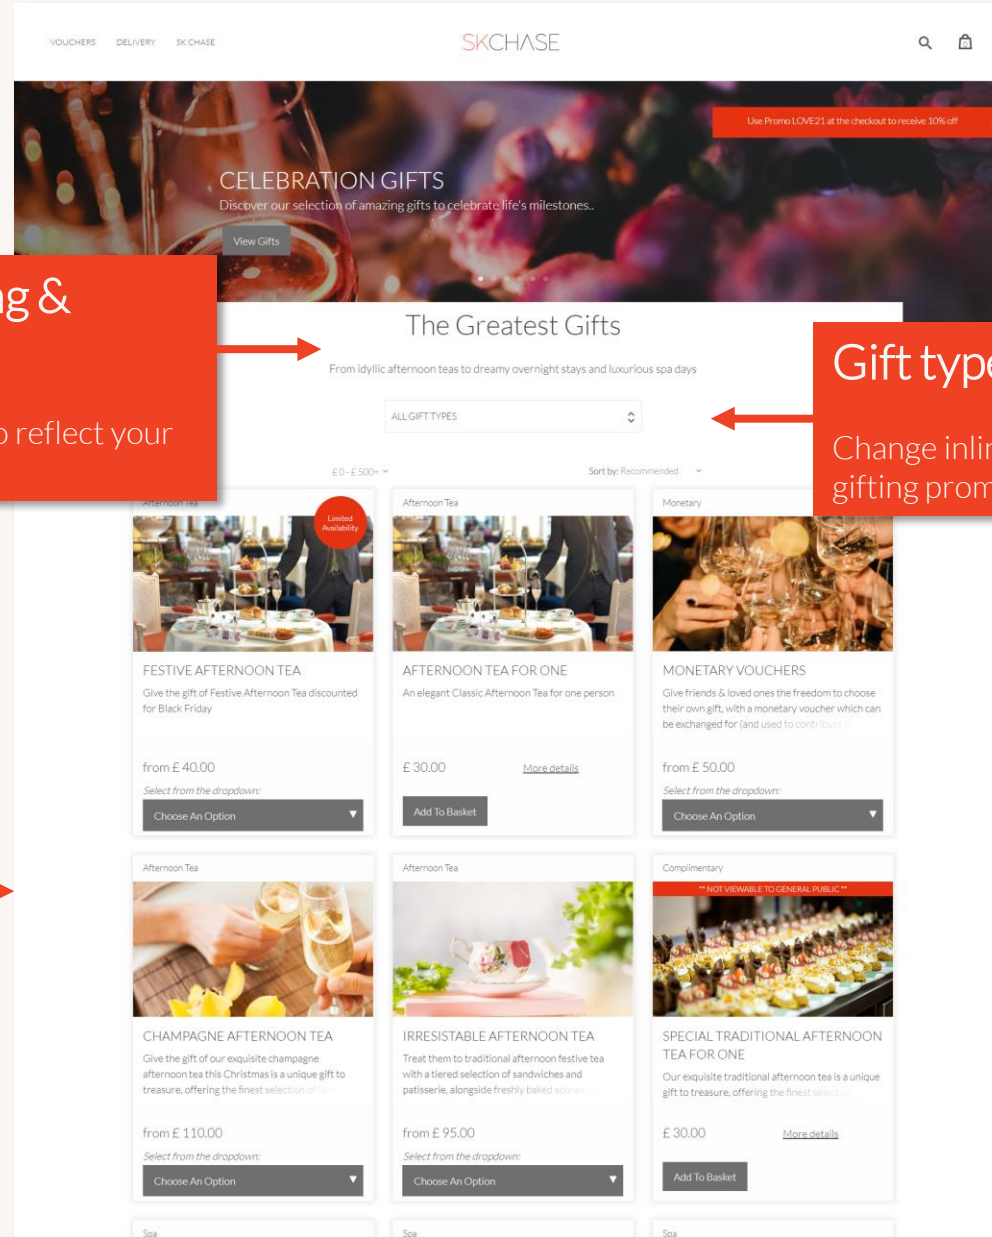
VOUCHERS DELIVERY SK CHASE

SKCHASE

Use Promo LOVE21 at the checkout to receive 10% off

CELEBRATION GIFTS

Discover our selection of amazing gifts to celebrate life's milestones..

View Gifts

ng &

o reflect your

The Greatest Gifts

From idyllic afternoon teas to dreamy overnight stays and luxurious spa days

ALL GIFT TYPES

Gift type

Change inlin gifting prom

£ 0 - £ 500+

Sort by: Recommended

Afternoon Tea

Limited Availability

FESTIVE AFTERNOON TEA

Give the gift of Festive Afternoon Tea discounted for Black Friday

from £ 40.00

Select from the dropdown:

Choose An Option

Afternoon Tea

AFTERNOON TEA FOR ONE

An elegant Classic Afternoon Tea for one person

£ 30.00

More details

Add To Basket

Monetary

MONETARY VOUCHERS

Give friends & loved ones the freedom to choose their own gift, with a monetary voucher which can be exchanged for (and used to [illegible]

from £ 50.00

Select from the dropdown:

Choose An Option

Afternoon Tea

CHAMPAGNE AFTERNOON TEA

Give the gift of our exquisite champagne afternoon tea this Christmas is a unique gift to treasure, offering the finest selection of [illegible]

from £ 110.00

Select from the dropdown:

Choose An Option

Afternoon Tea

IRRESISTABLE AFTERNOON TEA

Treat them to traditional afternoon festive tea with a tiered selection of sandwiches and patisserie, alongside freshly baked scones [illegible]

from £ 95.00

Select from the dropdown:

Choose An Option

Complimentary

** NOT VIEWABLE TO GENERAL PUBLIC **

SPECIAL TRADITIONAL AFTERNOON TEA FOR ONE

Our exquisite traditional afternoon tea is a unique gift to treasure, offering the finest select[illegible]

£ 30.00

More details

Add To Basket

Spa

Spa

Spa